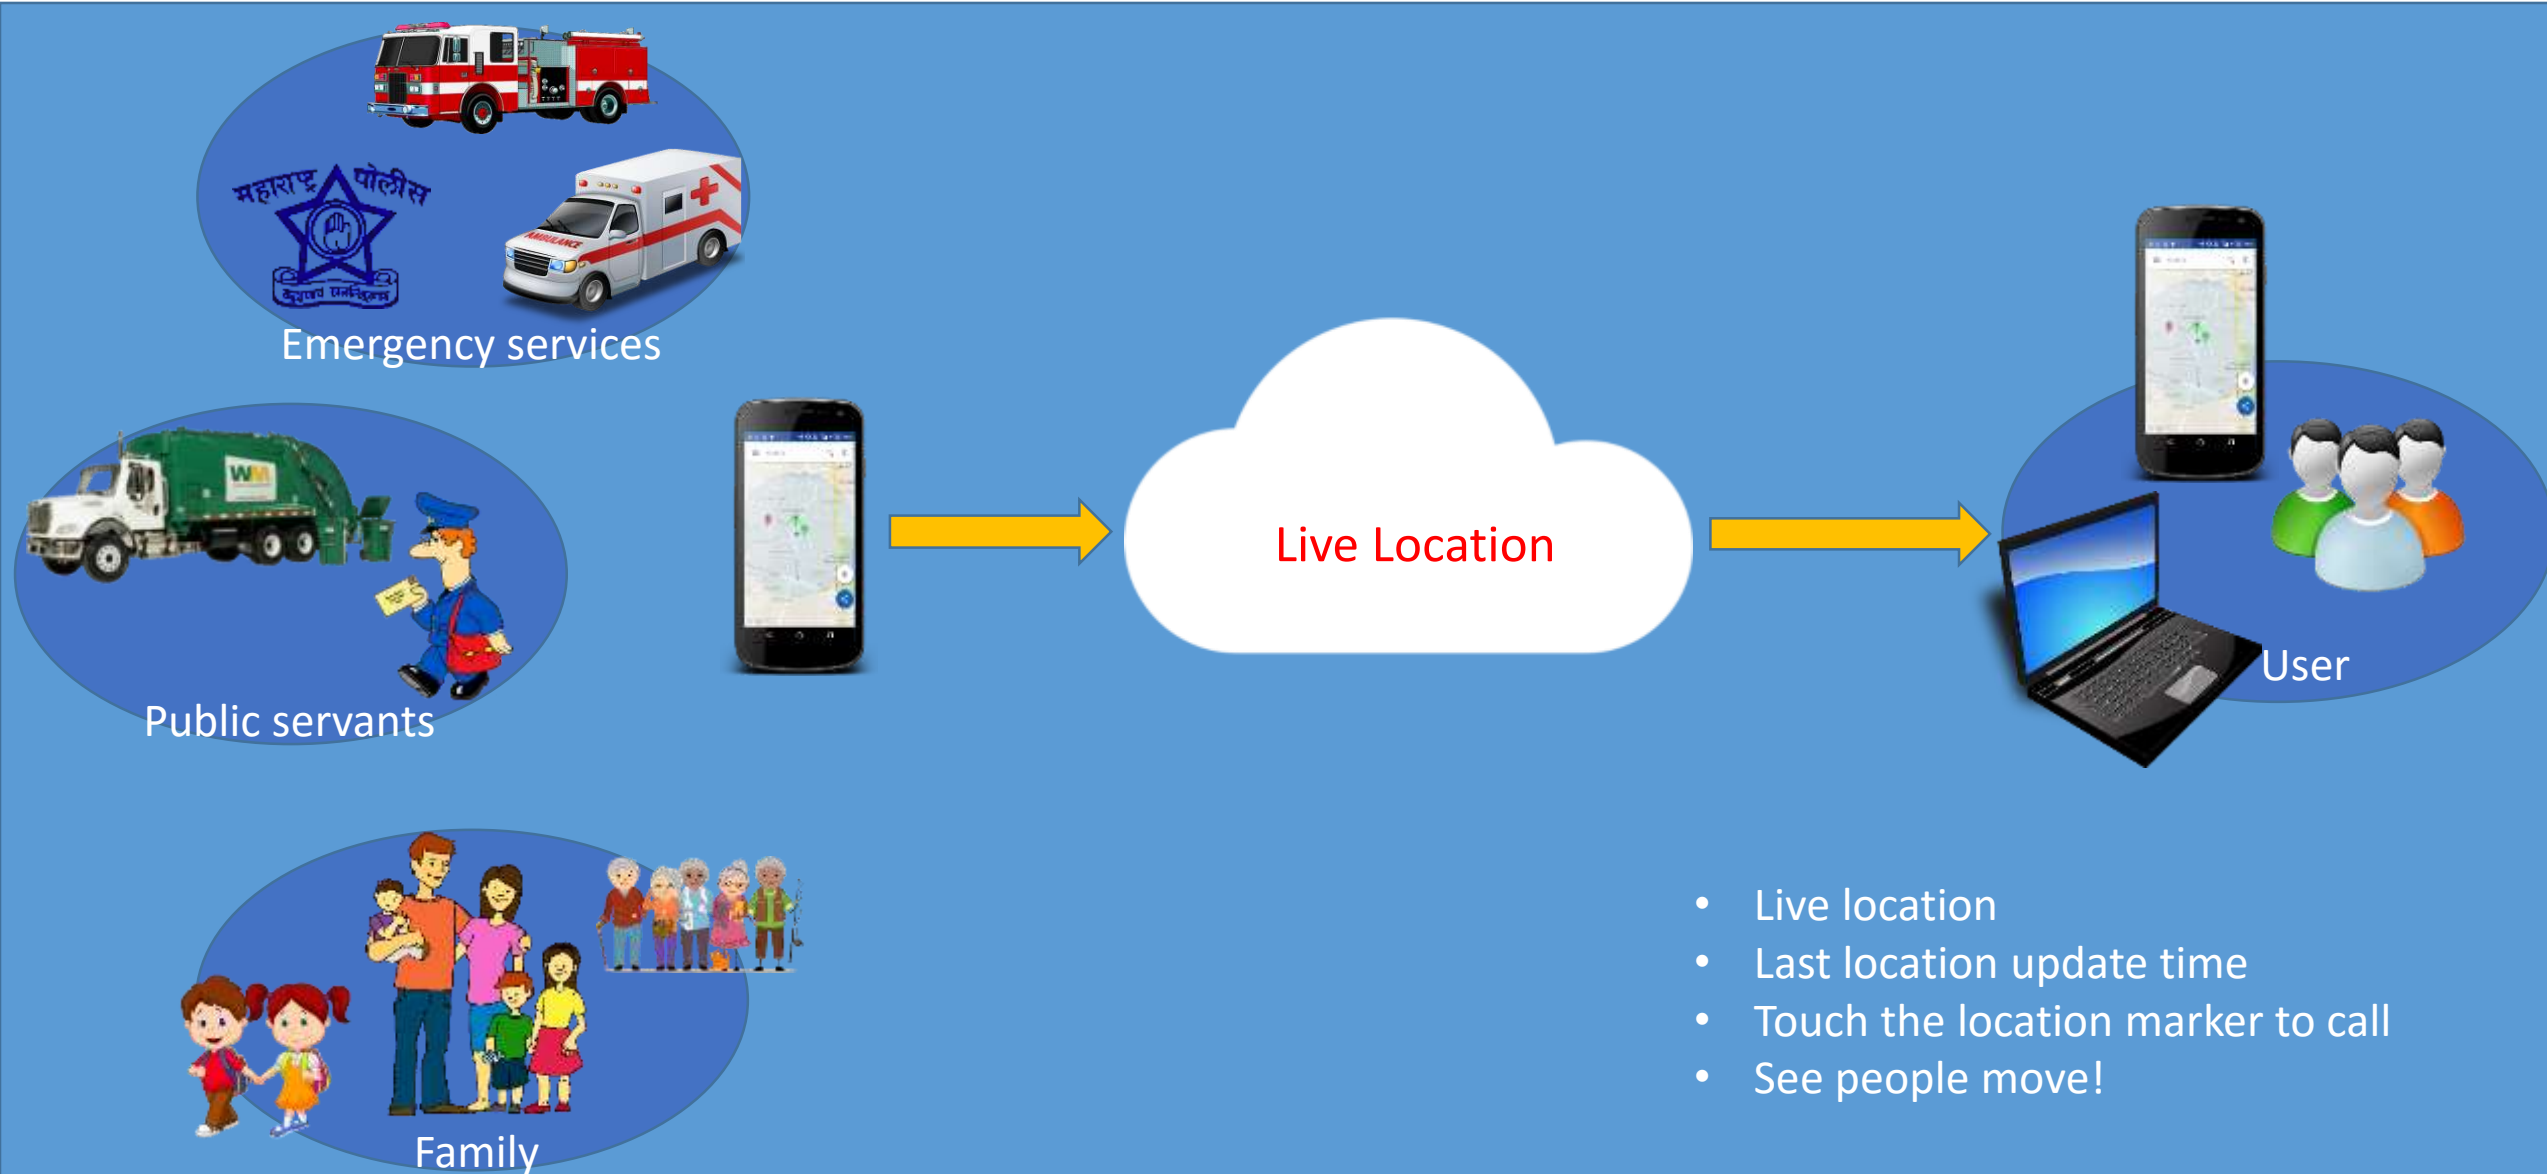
महाराष्ट्र पोलीस

सद्रक्षणाय खलनिग्रहणाय

AMBULANCE

Emergency services

WM

Public servants

Live Location

User

Family

- Live location
- Last location update time
- Touch the location marker to call
- See people move!